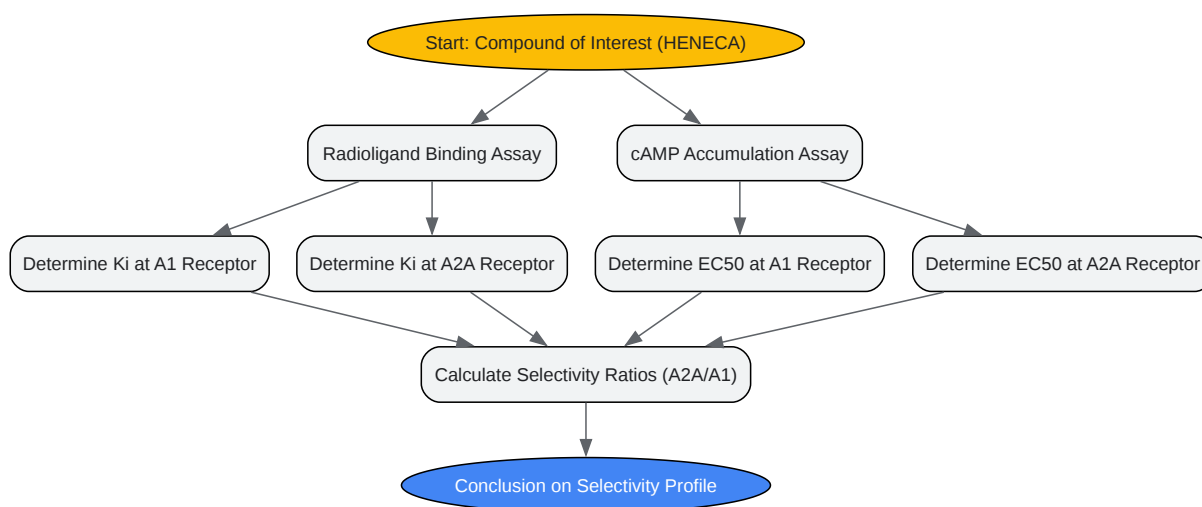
Start: Compound of Interest (HENECA)

Radioligand Binding Assay

cAMP Accumulation Assay

Determine Ki at A1 Receptor

Determine Ki at A2A Receptor

Determine EC50 at A1 Receptor

Determine EC50 at A2A Receptor

Calculate Selectivity Ratios (A2A/A1)

Conclusion on Selectivity Profile